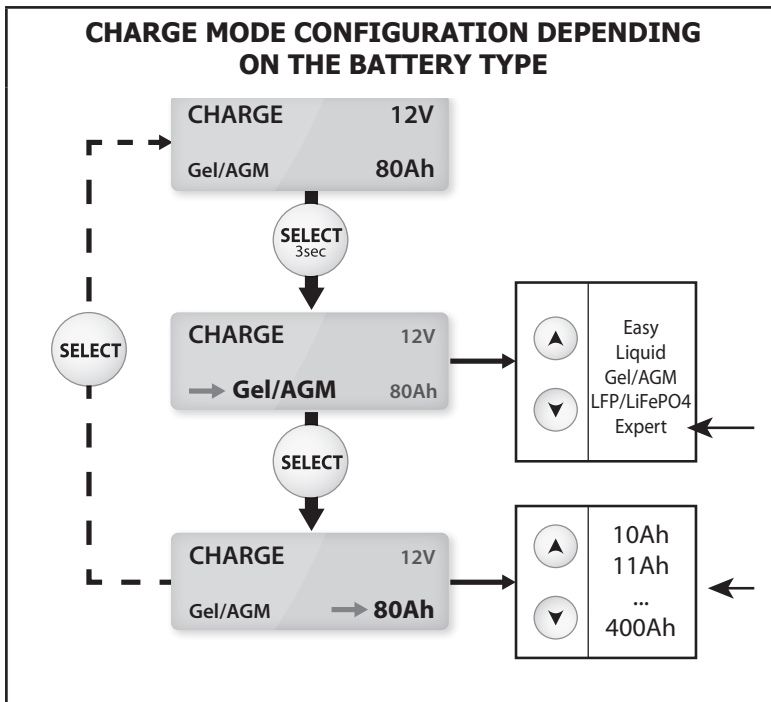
CHARGE MODE CONFIGURATION DEPENDING ON THE BATTERY TYPE

CHARGE 12V
Gel/AGM 80Ah

SELECT
3sec

SELECT

CHARGE 12V
Gel/AGM 80Ah

Easy
Liquid
Gel/AGM
LFP/LiFePO4
Expert

SELECT

CHARGE 12V
Gel/AGM 80Ah

10Ah
11Ah
...
400Ah